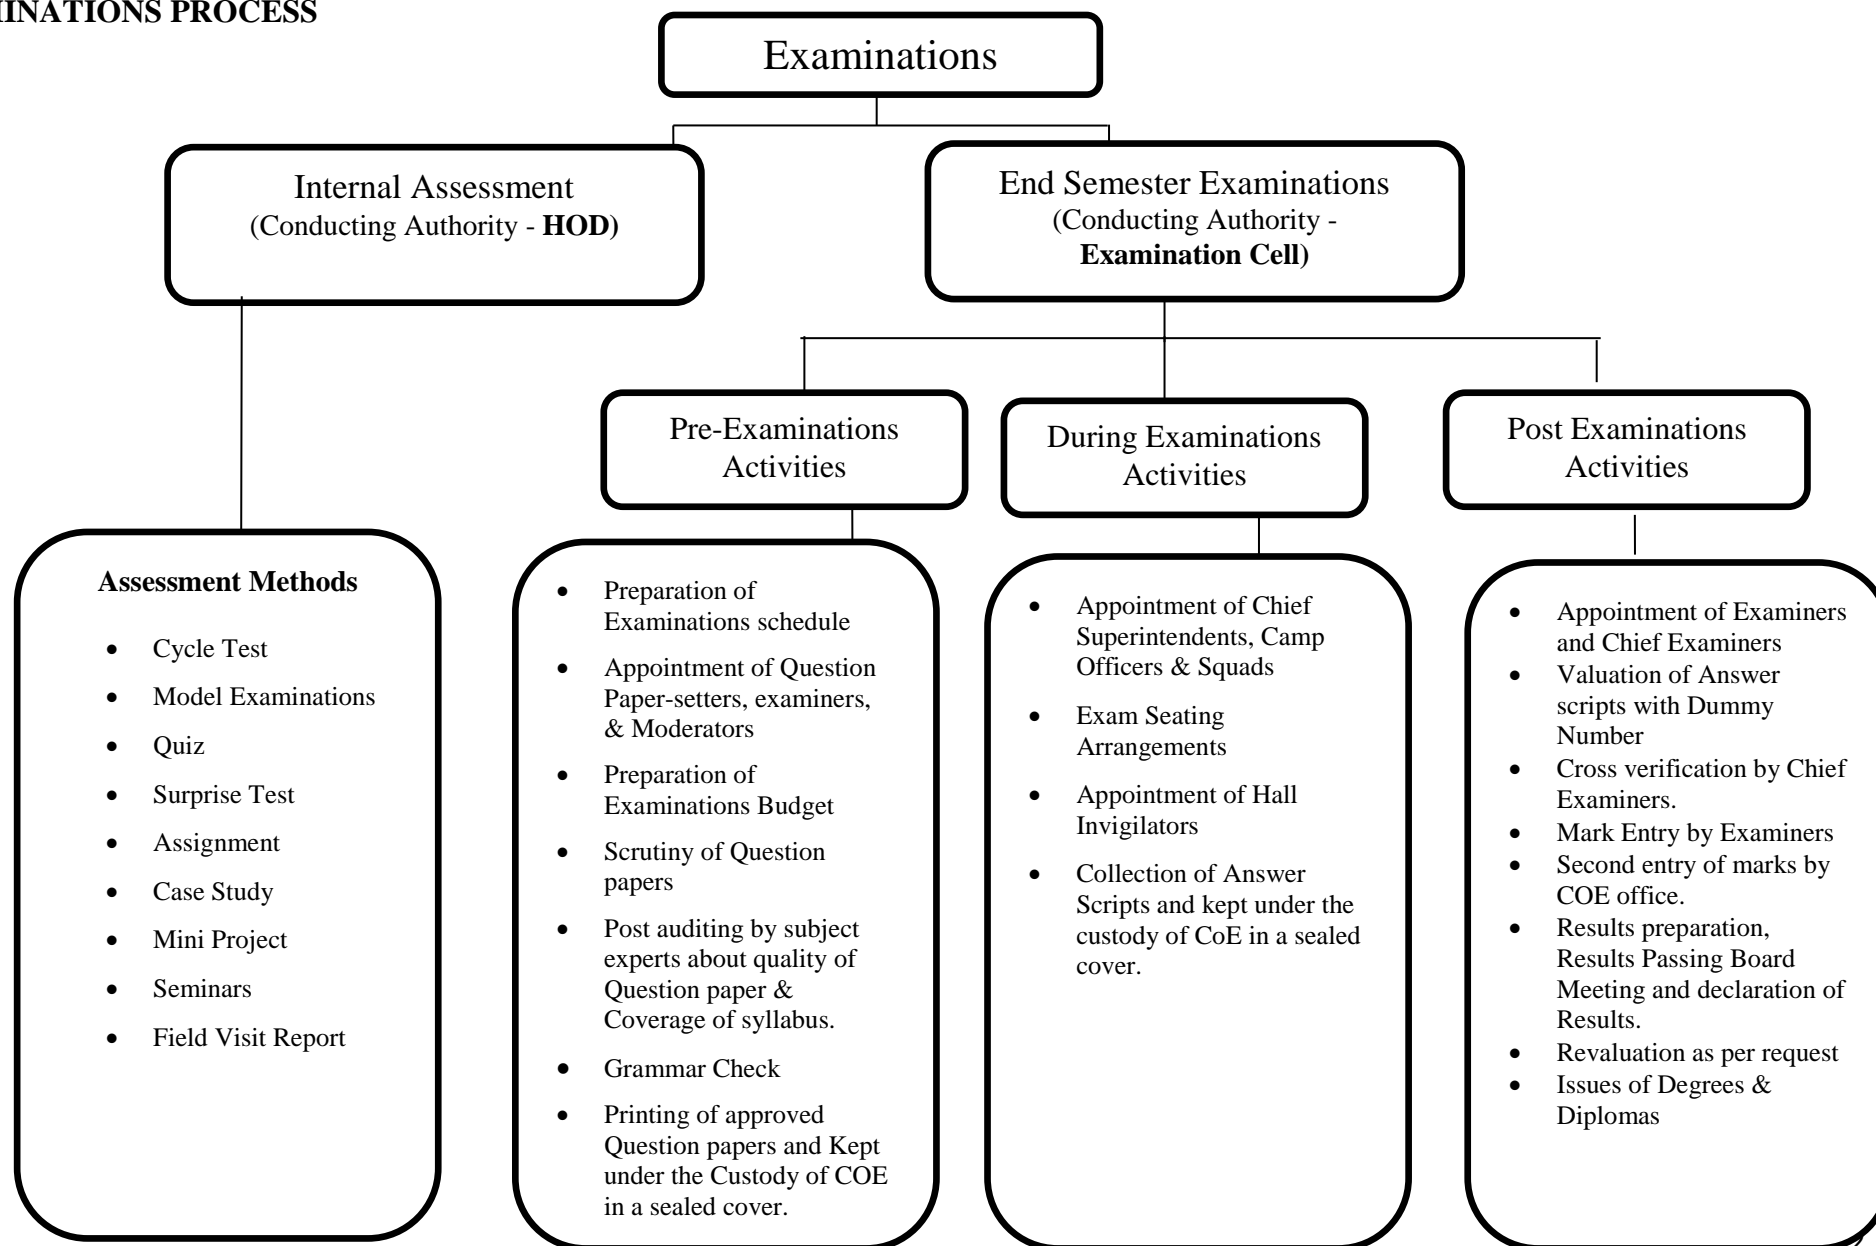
INATIONS PROCESS

Examinations

Internal Assessment
(Conducting Authority - **HOD**)

End Semester Examinations
(Conducting Authority - **Examination Cell**)

Pre-Examinations Activities

During Examinations Activities

Post Examinations Activities

**Assessment Methods**

- Cycle Test
- Model Examinations
- Quiz
- Surprise Test
- Assignment
- Case Study
- Mini Project
- Seminars
- Field Visit Report

- Preparation of Examinations schedule
- Appointment of Question Paper-setters, examiners, & Moderators
- Preparation of Examinations Budget
- Scrutiny of Question papers
- Post auditing by subject experts about quality of Question paper & Coverage of syllabus.
- Grammar Check
- Printing of approved Question papers and Kept under the Custody of COE in a sealed cover.

- Appointment of Chief Superintendents, Camp Officers & Squads
- Exam Seating Arrangements
- Appointment of Hall Invigilators
- Collection of Answer Scripts and kept under the custody of CoE in a sealed cover.

- Appointment of Examiners and Chief Examiners
- Valuation of Answer scripts with Dummy Number
- Cross verification by Chief Examiners.
- Mark Entry by Examiners
- Second entry of marks by COE office.
- Results preparation, Results Passing Board Meeting and declaration of Results.
- Revaluation as per request
- Issues of Degrees & Diplomas